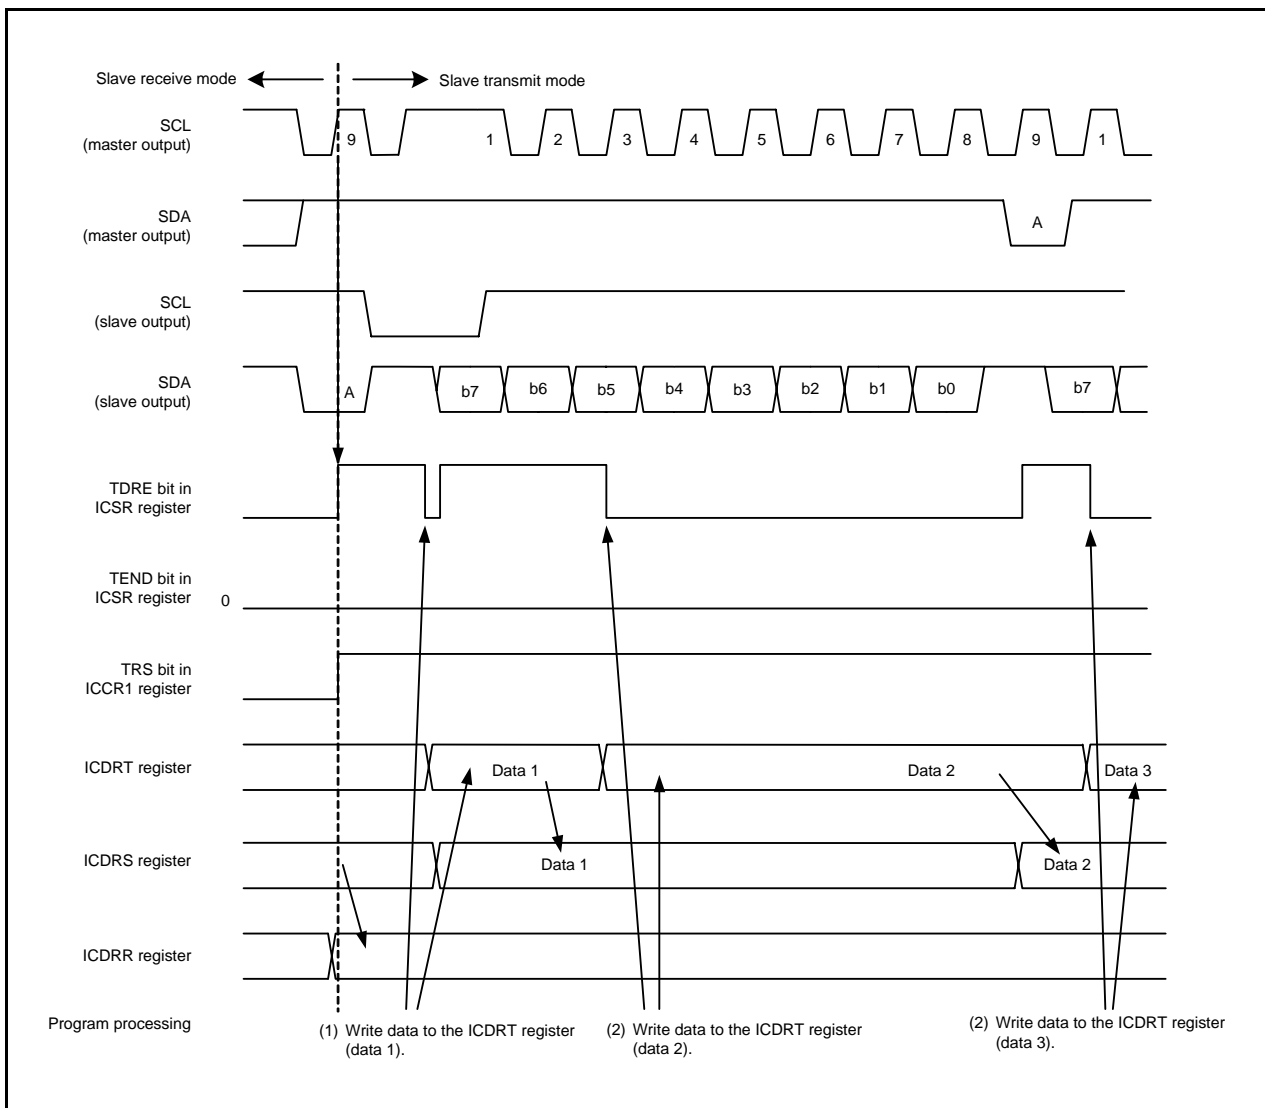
Slave receive mode

Slave transmit mode

SCL (master output)

9

1

2

3

4

5

6

7

8

9

1

SDA (master output)

A

SCL (slave output)

SDA (slave output)

A

b7

b6

b5

b4

b3

b2

b1

b0

b7

TDRE bit in ICSR register

TEND bit in ICSR register

0

TRS bit in ICCR1 register

ICDRT register

Data 1

Data 2

Data 3

ICDRS register

Data 1

Data 2

ICDRR register

Program processing

(1) Write data to the ICDRT register (data 1).

(2) Write data to the ICDRT register (data 2).

(2) Write data to the ICDRT register (data 3).